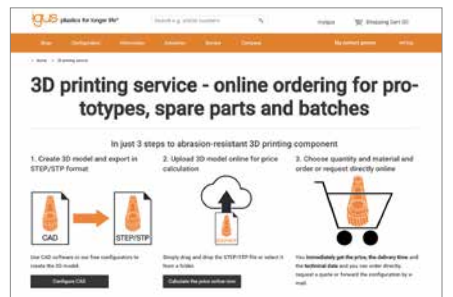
igus plastics for longer life

Search e.g. article numbers

Shopping Cart

Shop Configurators Information Industries Service Company

Home 3D printing

3D printing service - online ordering for prototypes, spare parts and batches

In just 3 steps to abrasion-resistant 3D printing component

1. Create 3D model and export in STEP/STP format

CAD

STEP/STP

Use CAD software or our free configurators to create the 3D model.

Configure CAD

2. Upload 3D model online for price calculation

Simply drag and drop the STEP/STP file or select it from a folder.

Calculate the price online now

3. Choose quantity and material and order or request directly online

You immediately get the price, the delivery time and the technical data and you can order directly, request a quote or forward the configuration by e-mail.